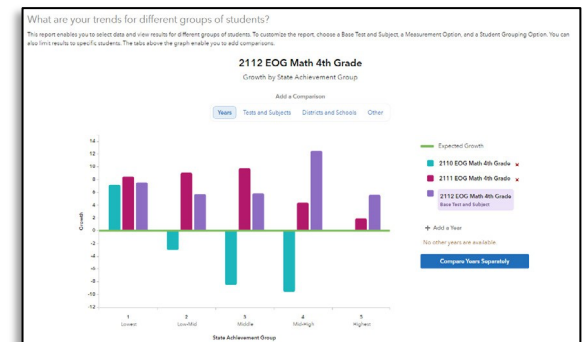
What are your trends for different groups of students?

This report enables you to select data and view results for different groups of students. To customize the report, choose a Base Test and Subject, a Measurement Option, and a Student Grouping Option. You can also limit results to specific students. The tabs above the graph enable you to add comparisons.

2112 EOG Math 4th Grade

Growth by State Achievement Group

Add a Comparison

Years | Tests and Subjects | Districts and Schools | Other

14
12
10
8
6
4
2
0
-2
-4
-6
-8
-10
-12

Growth

1 Lowest
2 LowMid
3 Middle
4 MidHigh
5 Highest

State Achievement Group

Expected Growth

2110 EOG Math 4th Grade ×

2111 EOG Math 4th Grade ×

2112 EOG Math 4th Grade
Base Test and Subject

+ Add a Year

No other years are available.

Compare Years Separately